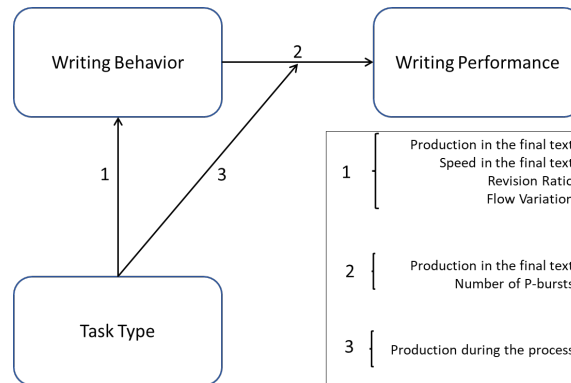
Writing Behavior

2

Writing Performance

1

3

Task Type

1 Production in the final tex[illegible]
Speed in the final tex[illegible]
Revision Rati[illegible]
Flow Variatio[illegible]

2 Production in the final tex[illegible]
Number of P-burst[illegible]

3 Production during the proces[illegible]